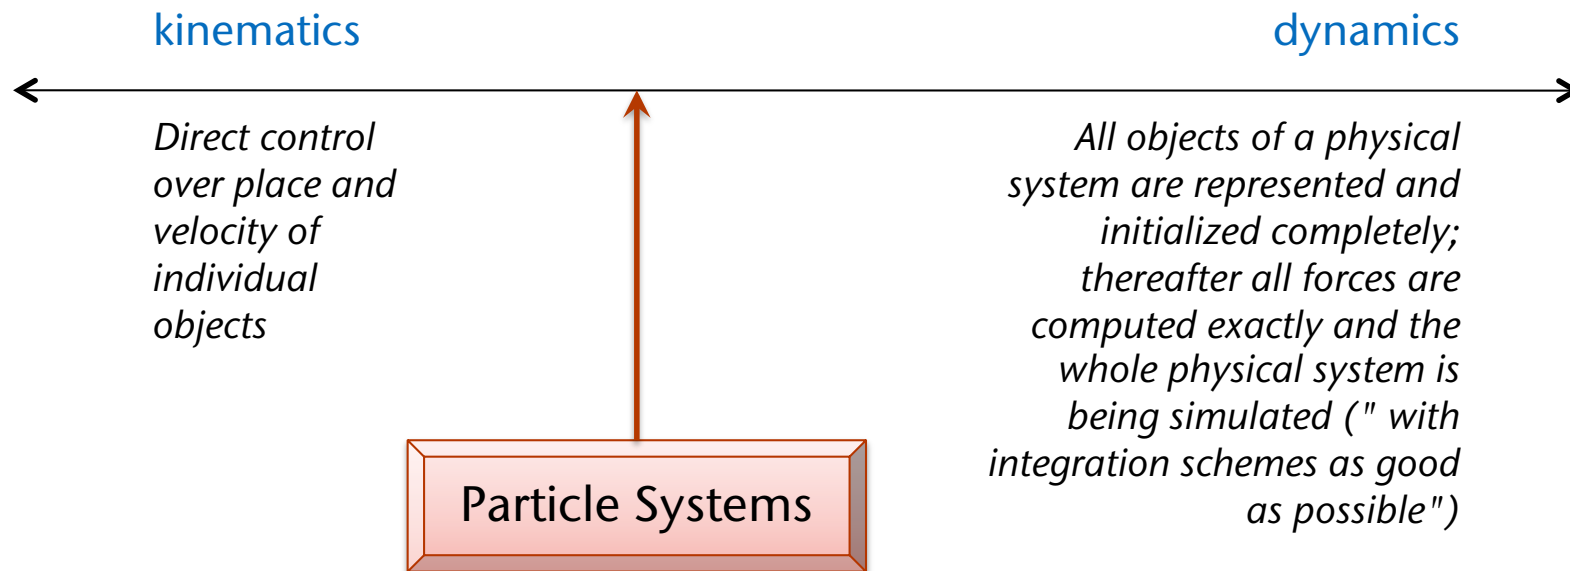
kinematics

dynamics

Direct control over place and velocity of individual objects

All objects of a physical system are represented and initialized completely; thereafter all forces are computed exactly and the whole physical system is being simulated (" with integration schemes as good as possible")

Particle Systems